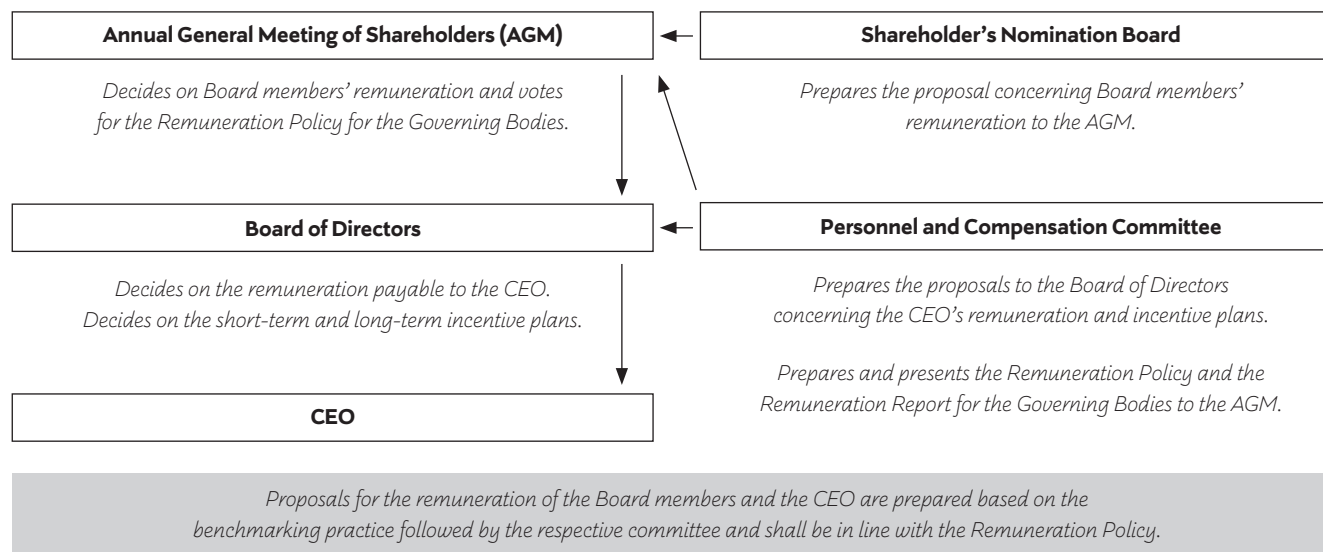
Annual General Meeting of Shareholders (AGM)

Decides on Board members' remuneration and votes for the Remuneration Policy for the Governing Bodies.

Shareholder's Nomination Board

Prepares the proposal concerning Board members' remuneration to the AGM.

Board of Directors

Decides on the remuneration payable to the CEO. Decides on the short-term and long-term incentive plans.

Personnel and Compensation Committee

Prepares the proposals to the Board of Directors concerning the CEO's remuneration and incentive plans.

Prepares and presents the Remuneration Policy and the Remuneration Report for the Governing Bodies to the AGM.

CEO

Proposals for the remuneration of the Board members and the CEO are prepared based on the benchmarking practice followed by the respective committee and shall be in line with the Remuneration Policy.